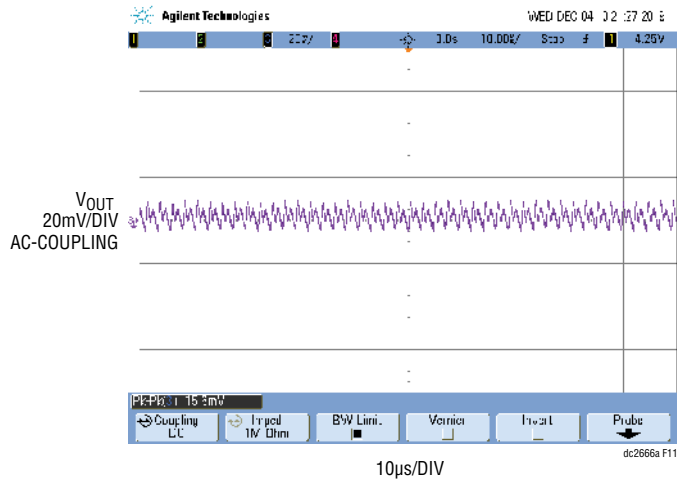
Agilent Technologies WED DEC 04 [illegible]2 :27 20 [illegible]

1 2 3 20.0V/ 4 0.0s 10.00%/ Stop f 1 4.25V

$V_{OUT}$
20mV/DIV
AC-COUPLING

Pk-Pk(3): 15.5mV

Coupling DC | Imped 1M Ohm | BW Limit | Vernier | Invert | Probe

dc2666a F11

10µs/DIV